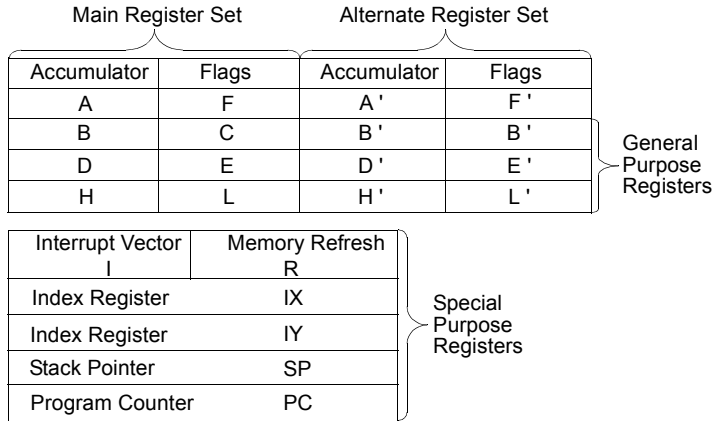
Main Register Set

Alternate Register Set

| Accumulator | Flags | Accumulator | Flags |
|---|---|---|---|
| A | F | A ' | F ' |
| B | C | B ' | B ' |
| D | E | D ' | E ' |
| H | L | H ' | L ' |

General Purpose Registers

| Interrupt Vector I | Memory Refresh R |
|---|---|
| Index Register | IX |
| Index Register | IY |
| Stack Pointer | SP |
| Program Counter | PC |

Special Purpose Registers